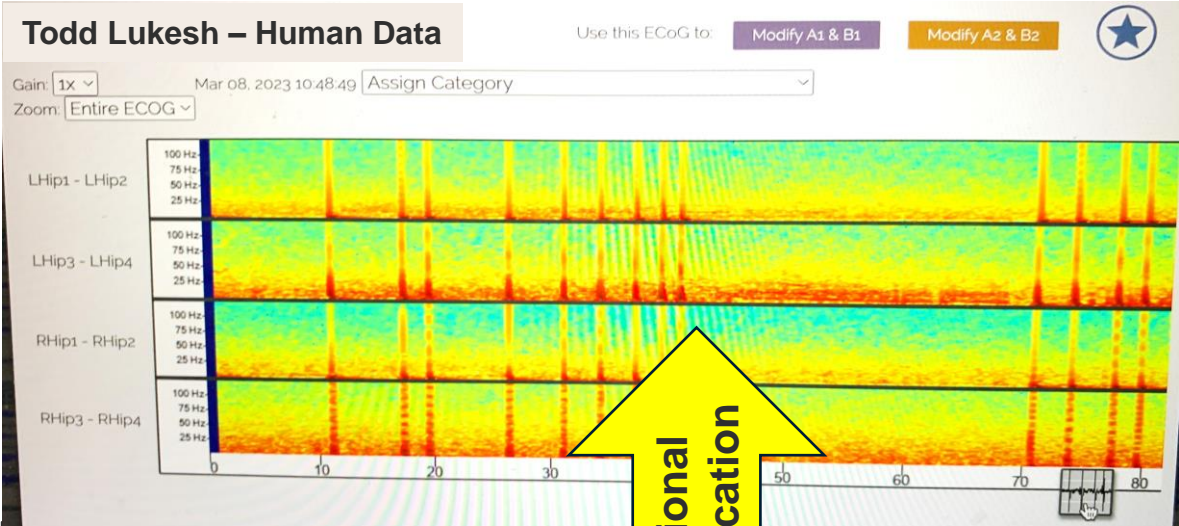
Todd Lukesh – Human Data

Use this ECoG to: Modify A1 & B1 Modify A2 & B2

Gain: 1X

Mar 08, 2023 10:48:49 Assign Category

Zoom: Entire ECOG

LHip1 - LHip2
100 Hz
75 Hz
50 Hz
25 Hz

LHip3 - LHip4
100 Hz
75 Hz
50 Hz
25 Hz

RHip1 - RHip2
100 Hz
75 Hz
50 Hz
25 Hz

RHip3 - RHip4
100 Hz
75 Hz
50 Hz
25 Hz

0 10 20 30 50 60 70 80

ional
cation